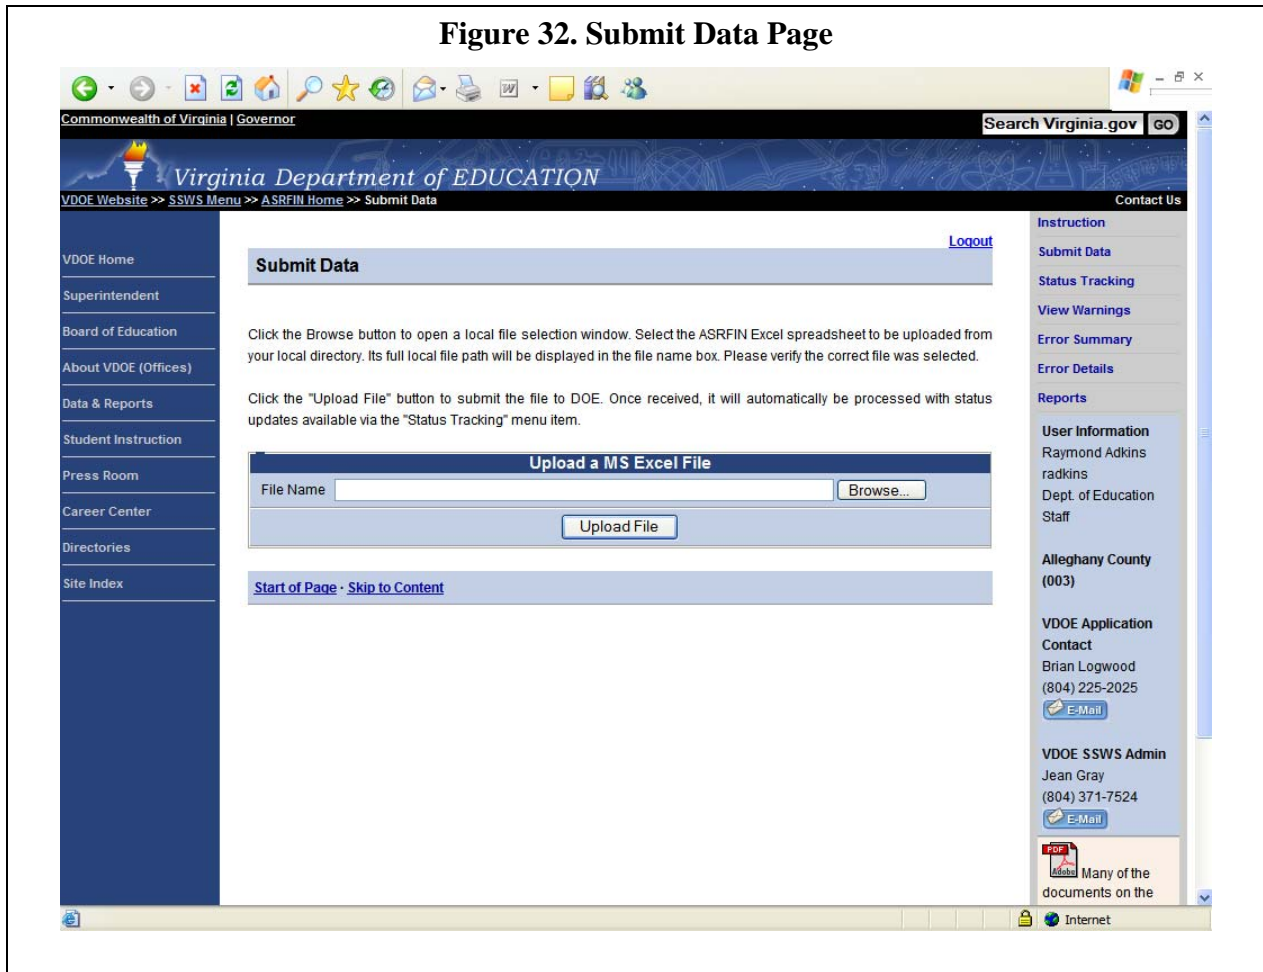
Figure 32. Submit Data Page

Commonwealth of Virginia | Governor

Search Virginia.gov GO

Virginia Department of EDUCATION

VDOE Website >> SSWS Menu >> ASRFIN Home >> Submit Data

Contact Us

VDOE Home

Superintendent

Board of Education

About VDOE (Offices)

Data & Reports

Student Instruction

Press Room

Career Center

Directories

Site Index

Logout

Submit Data

Click the Browse button to open a local file selection window. Select the ASRFIN Excel spreadsheet to be uploaded from your local directory. Its full local file path will be displayed in the file name box. Please verify the correct file was selected.

Click the "Upload File" button to submit the file to DOE. Once received, it will automatically be processed with status updates available via the "Status Tracking" menu item.

Upload a MS Excel File

File Name Browse...

Upload File

Start of Page · Skip to Content

Instruction

Submit Data

Status Tracking

View Warnings

Error Summary

Error Details

Reports

User Information
Raymond Adkins
radkins
Dept. of Education
Staff

Alleghany County
(003)

VDOE Application Contact
Brian Logwood
(804) 225-2025
E-Mail

VDOE SSWS Admin
Jean Gray
(804) 371-7524
E-Mail

PDF Adobe Many of the documents on the

Internet